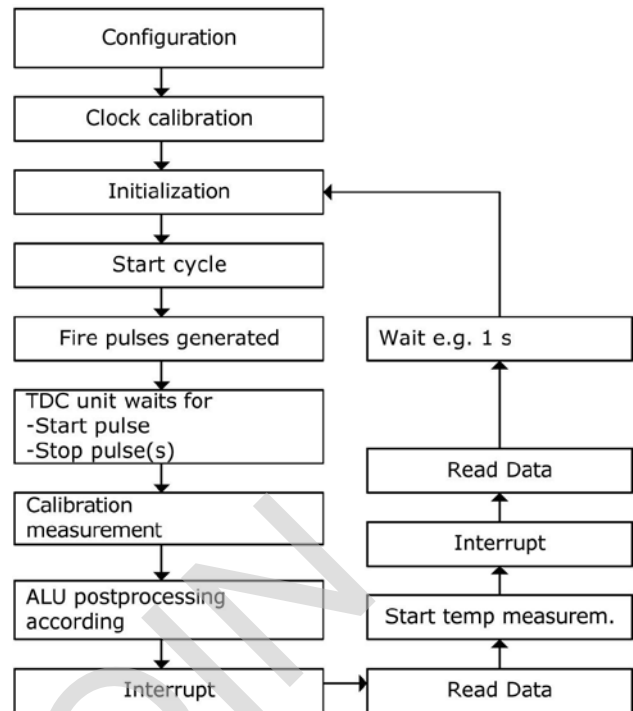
Configuration

Clock calibration

Initialization

Start cycle

Fire pulses generated

TDC unit waits for
-Start pulse
-Stop pulse(s)

Calibration measurement

ALU postprocessing according

Interrupt

Read Data

Start temp measurem.

Interrupt

Read Data

Wait e.g. 1 s